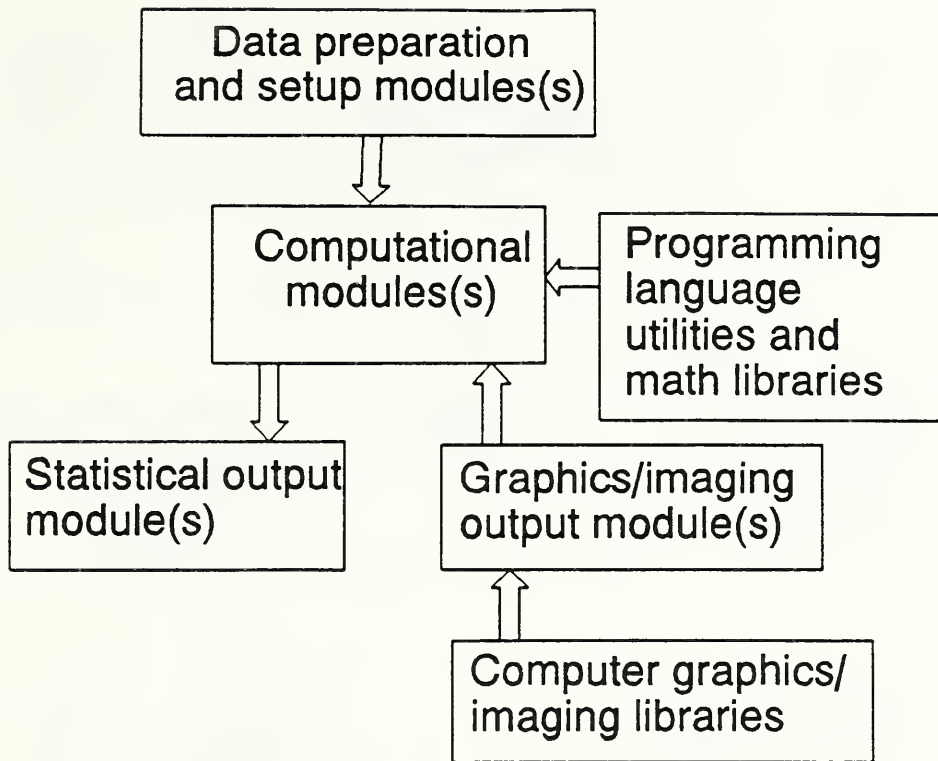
Data preparation and setup modules(s)

Computational modules(s)

Programming language utilities and math libraries

Statistical output module(s)

Graphics/imaging output module(s)

Computer graphics/ imaging libraries